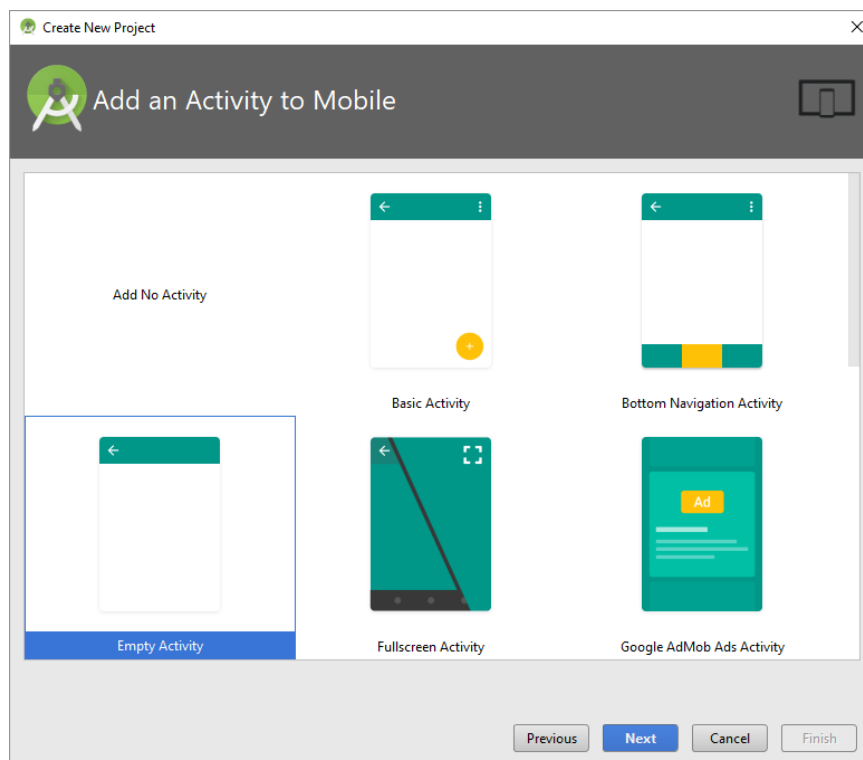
Create New Project

Add an Activity to Mobile

Add No Activity

Basic Activity

Bottom Navigation Activity

Empty Activity

Fullscreen Activity

Ad

Google AdMob Ads Activity

Previous Next Cancel Finish